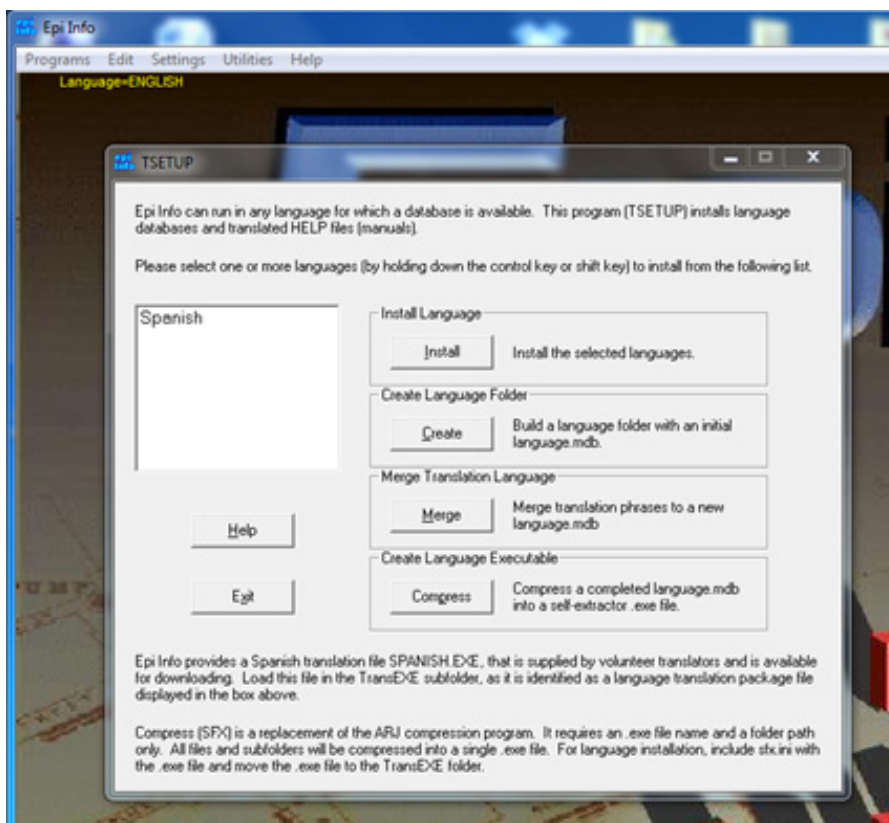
Epi Info

Programs Edit Settings Utilities Help

Language=ENGLISH

TSETUP

Epi Info can run in any language for which a database is available. This program (TSETUP) installs language databases and translated HELP files (manuals).

Please select one or more languages (by holding down the control key or shift key) to install from the following list.

Spanish

Install Language

Install

Install the selected languages.

Create Language Folder

Create

Build a language folder with an initial language.mdb.

Merge Translation Language

Merge

Merge translation phrases to a new language.mdb

Create Language Executable

Compress

Compress a completed language.mdb into a self-extractor .exe file.

Help

Exit

Epi Info provides a Spanish translation file SPANISH.EXE, that is supplied by volunteer translators and is available for downloading. Load this file in the TransEXE subfolder, as it is identified as a language translation package file displayed in the box above.

Compress (SFX) is a replacement of the ARJ compression program. It requires an .exe file name and a folder path only. All files and subfolders will be compressed into a single .exe file. For language installation, include sfx.ini with the .exe file and move the .exe file to the TransEXE folder.